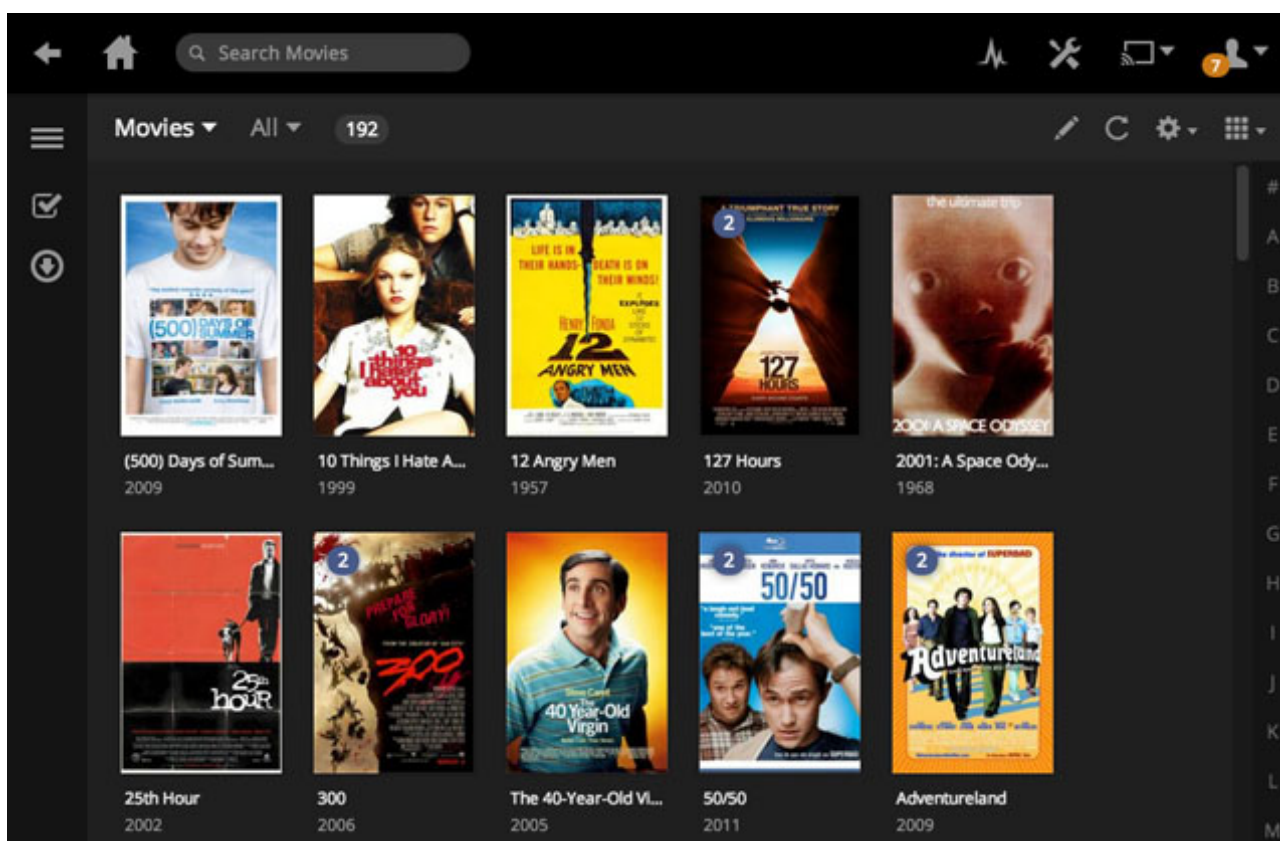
Search Movies

7

Movies All 192

(500) DAYS OF SUMMER

10 things I hate about you

LIFE IS IN THEIR HANDS! DEATH IS ON THEIR MINDS!

HENRY FONDA

12 ANGRY MEN

A TRIUMPHANT TRUE STORY

2

127 HOURS

the ultimate trip

2001: A SPACE ODYSSEY

(500) Days of Sum...
2009

10 Things I Hate A...
1999

12 Angry Men
1957

127 Hours
2010

2001: A Space Ody...
1968

25th hour

2

PREPARE FOR GLORY!

300

Steve Carell

The 40 Year-Old Virgin

2

50/50

2

the director of SUPERBAD

Adventureland

25th Hour
2002

300
2006

The 40-Year-Old Vi...
2005

50/50
2011

Adventureland
2009

#
A
B
C
D
E
F
G
H
I
J
K
L
M